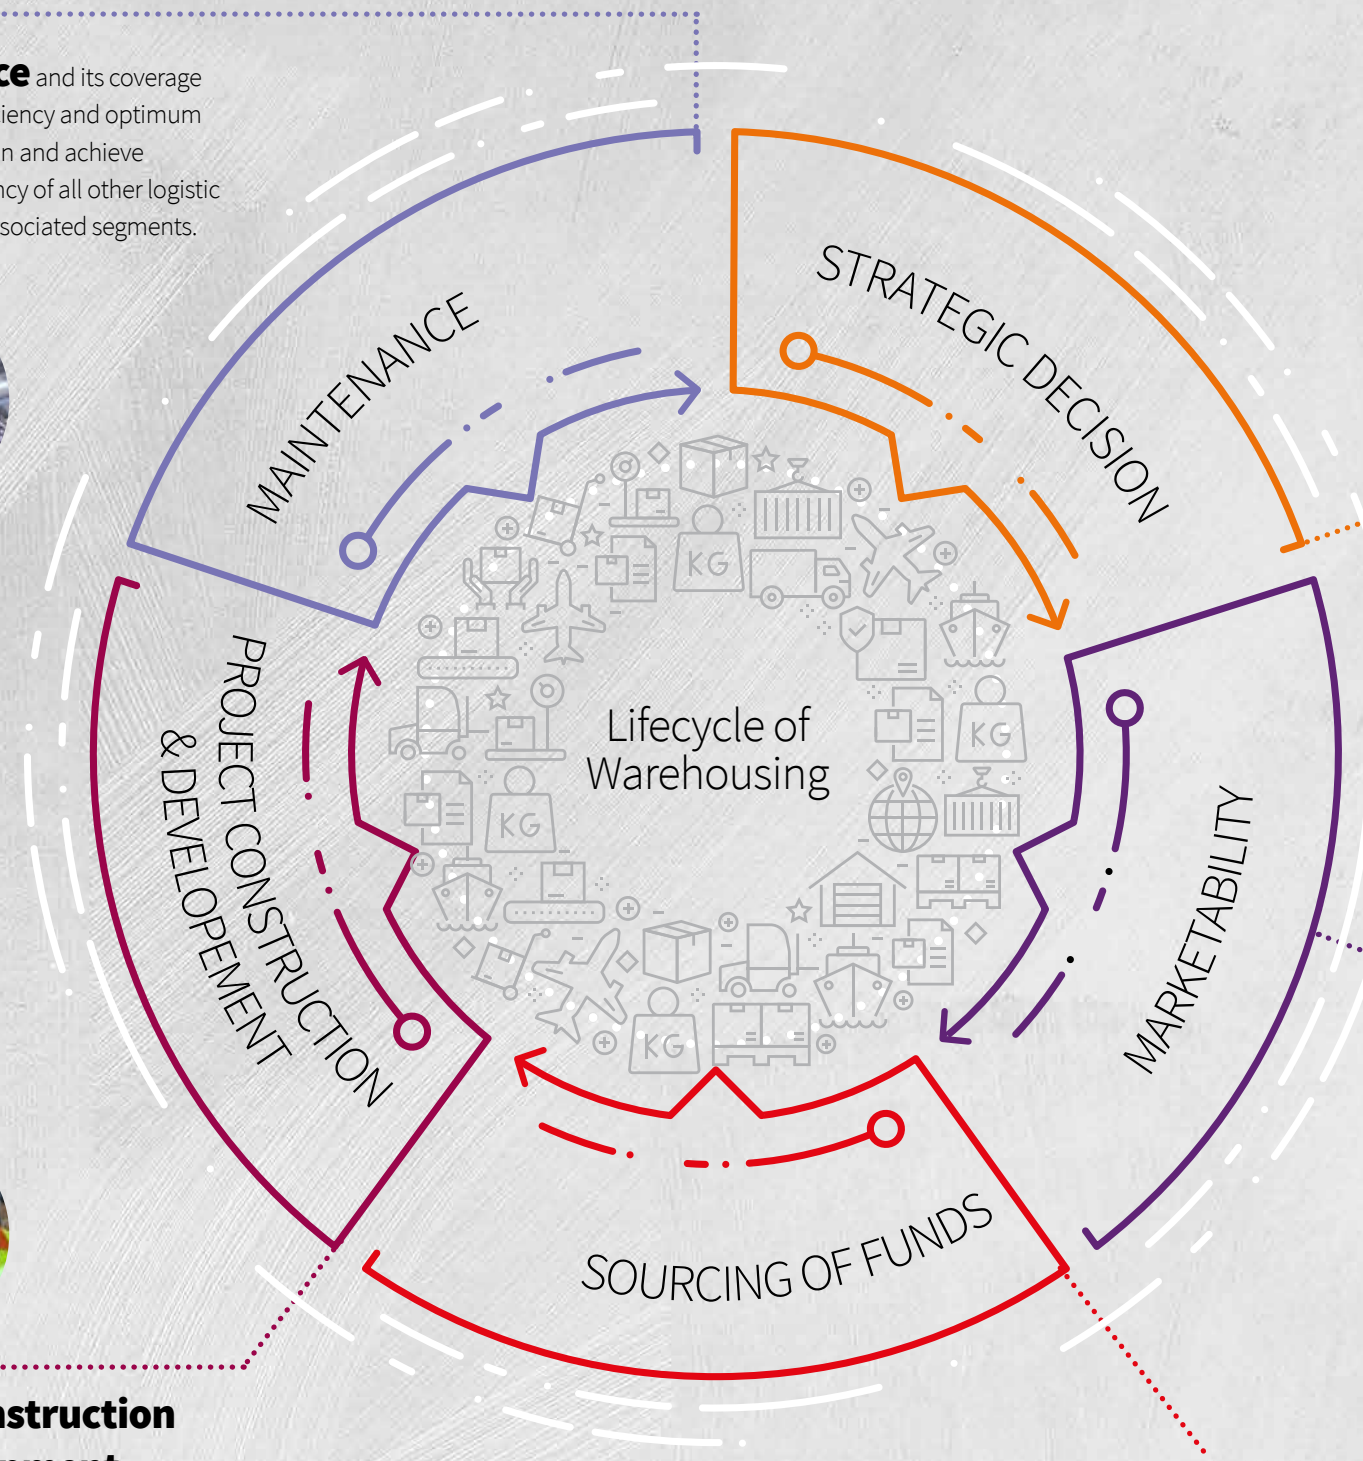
ce and its coverage
iency and optimum
n and achieve
ncy of all other logistic
sociated segments.

MAINTENANCE

STRATEGIC DECISION

PROJECT CONSTRUCTION & DEVELOPEMENT

Lifecycle of Warehousing

KG

KG

KG

KG

KG

MARKETABILITY

SOURCING OF FUNDS

nstruction